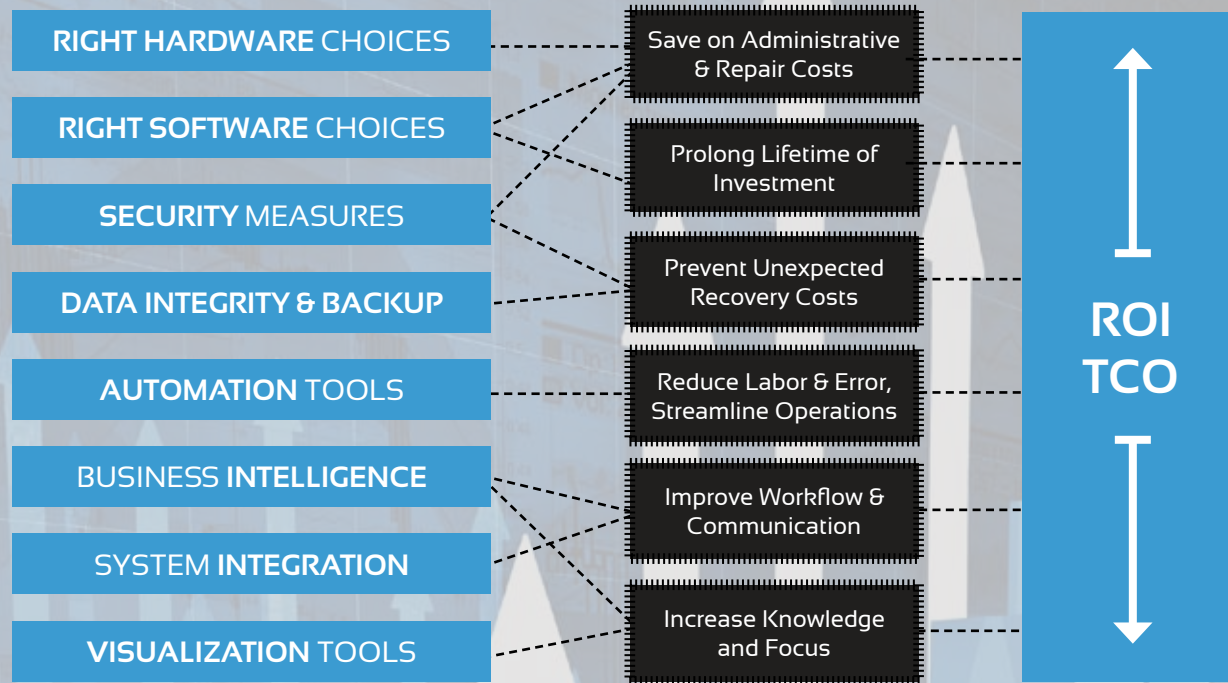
RIGHT HARDWARE CHOICES

RIGHT SOFTWARE CHOICES

SECURITY MEASURES

DATA INTEGRITY & BACKUP

AUTOMATION TOOLS

BUSINESS INTELLIGENCE

SYSTEM INTEGRATION

VISUALIZATION TOOLS

Save on Administrative & Repair Costs

Prolong Lifetime of Investment

Prevent Unexpected Recovery Costs

Reduce Labor & Error, Streamline Operations

Improve Workflow & Communication

Increase Knowledge and Focus

ROI
TCO